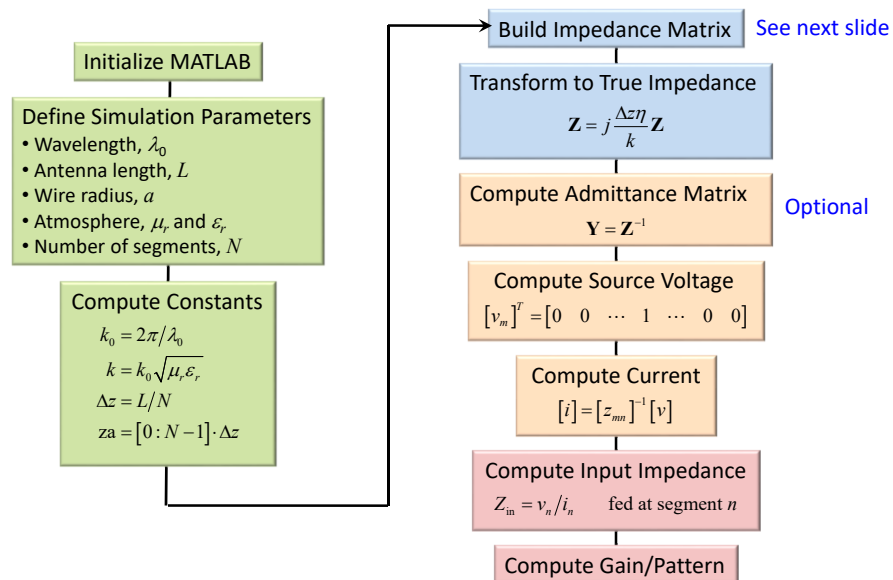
Initialize MATLAB

Define Simulation Parameters
• Wavelength, $\lambda_0$
• Antenna length, $L$
• Wire radius, $a$
• Atmosphere, $\mu_r$ and $\varepsilon_r$
• Number of segments, $N$

Compute Constants
$k_0 = 2\pi/\lambda_0$
$k = k_0\sqrt{\mu_r \varepsilon_r}$
$\Delta z = L/N$
$\text{za} = [0:N-1]\cdot\Delta z$

Build Impedance Matrix

See next slide

Transform to True Impedance
$\mathbf{Z} = j\frac{\Delta z \eta}{k}\mathbf{Z}$

Compute Admittance Matrix
$\mathbf{Y} = \mathbf{Z}^{-1}$

Optional

Compute Source Voltage
$[v_m]^T = [0 \quad 0 \quad \cdots \quad 1 \quad \cdots \quad 0 \quad 0]$

Compute Current
$[i] = [z_{mn}]^{-1}[v]$

Compute Input Impedance
$Z_{\text{in}} = v_n/i_n$ fed at segment $n$

Compute Gain/Pattern